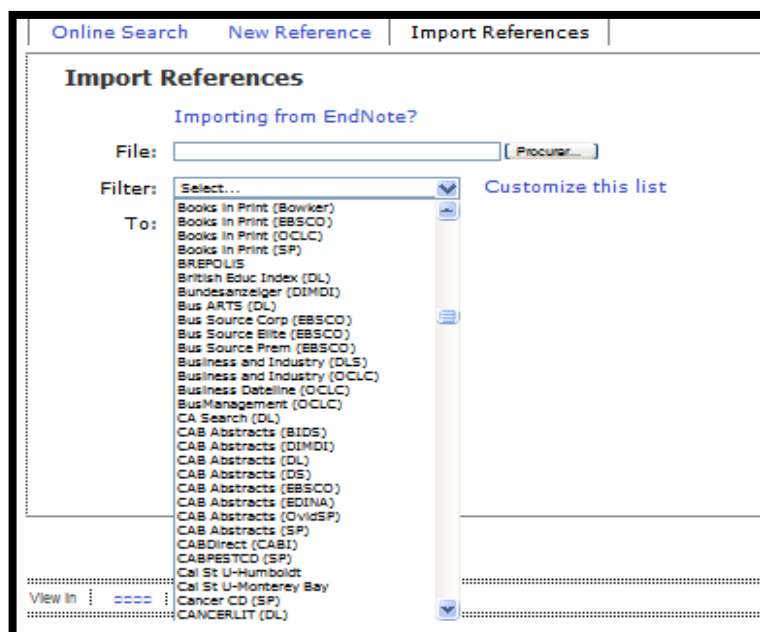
Online Search New Reference Import References

Import References

Importing from EndNote?

File: Procurar...

Filter: Select... Customize this list

To:

Books in Print (Bowker)
Books in Print (EBSCO)
Books in Print (OCLC)
Books in Print (SP)
BREPOLIS
British Educ Index (DL)
Bundesanzeiger (DIMDI)
Bus ARTS (DL)
Bus Source Corp (EBSCO)
Bus Source Elite (EBSCO)
Bus Source Prem (EBSCO)
Business and Industry (DLS)
Business and Industry (OCLC)
Business Dateline (OCLC)
BusManagement (OCLC)
CA Search (DL)
CAB Abstracts (BIDS)
CAB Abstracts (DIMDI)
CAB Abstracts (DL)
CAB Abstracts (DS)
CAB Abstracts (EBSCO)
CAB Abstracts (EDINA)
CAB Abstracts (OvidSP)
CAB Abstracts (SP)
CABDirect (CABI)
CABPESTCD (SP)
Cal St U-Humboldt
Cal St U-Monterey Bay
Cancer CD (SP)
CANCERLIT (DL)

View In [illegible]